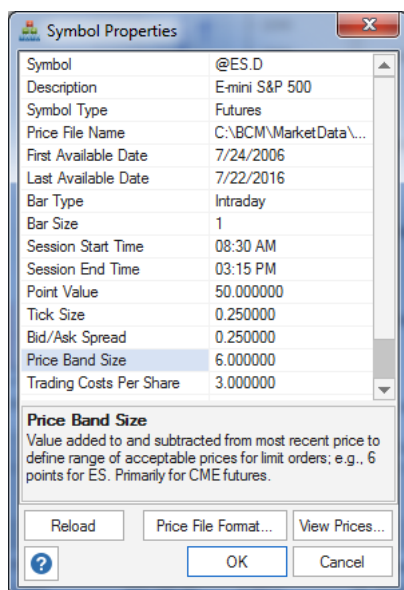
Symbol Properties

| Symbol | @ES.D |
|---|---|
| Description | E-mini S&P 500 |
| Symbol Type | Futures |
| Price File Name | C:\BCM\MarketData\... |
| First Available Date | 7/24/2006 |
| Last Available Date | 7/22/2016 |
| Bar Type | Intraday |
| Bar Size | 1 |
| Session Start Time | 08:30 AM |
| Session End Time | 03:15 PM |
| Point Value | 50.000000 |
| Tick Size | 0.250000 |
| Bid/Ask Spread | 0.250000 |
| Price Band Size | 6.000000 |
| Trading Costs Per Share | 3.000000 |

Price Band Size
Value added to and subtracted from most recent price to define range of acceptable prices for limit orders; e.g., 6 points for ES. Primarily for CME futures.

Reload
Price File Format...
View Prices...
?
OK
Cancel